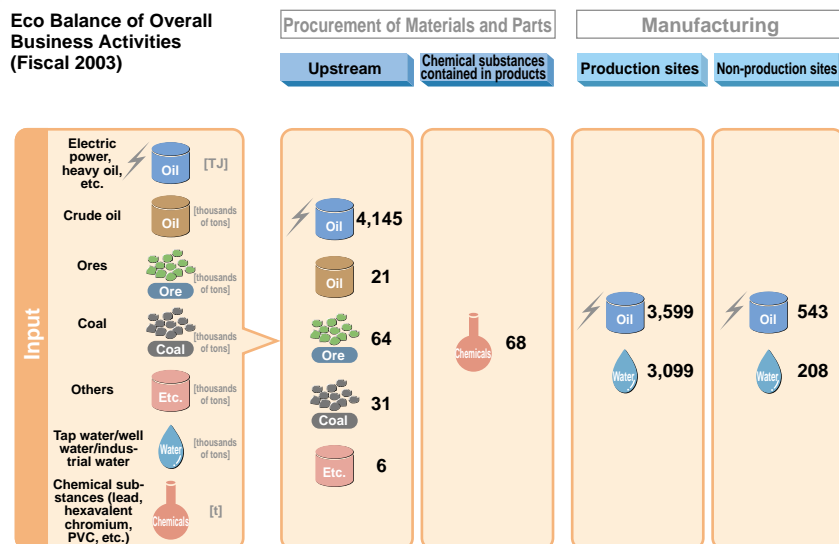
Eco Balance of Overall Business Activities (Fiscal 2003)

Procurement of Materials and Parts

Manufacturing

Upstream

Chemical substances contained in products

Production sites

Non-production sites

Input

Electric power, heavy oil, etc.

Oil

[TJ]

Crude oil

Oil

[thousands of tons]

Ores

Ore

[thousands of tons]

Coal

Coal

[thousands of tons]

Others

Etc.

[thousands of tons]

Tap water/well water/industrial water

Water

[thousands of tons]

Chemical substances (lead, hexavalent chromium, PVC, etc.)

Chemicals

[t]

Oil 4,145

Oil 21

Ore 64

Coal 31

Etc. 6

Chemicals 68

Oil 3,599

Water 3,099

Oil 543

Water 208